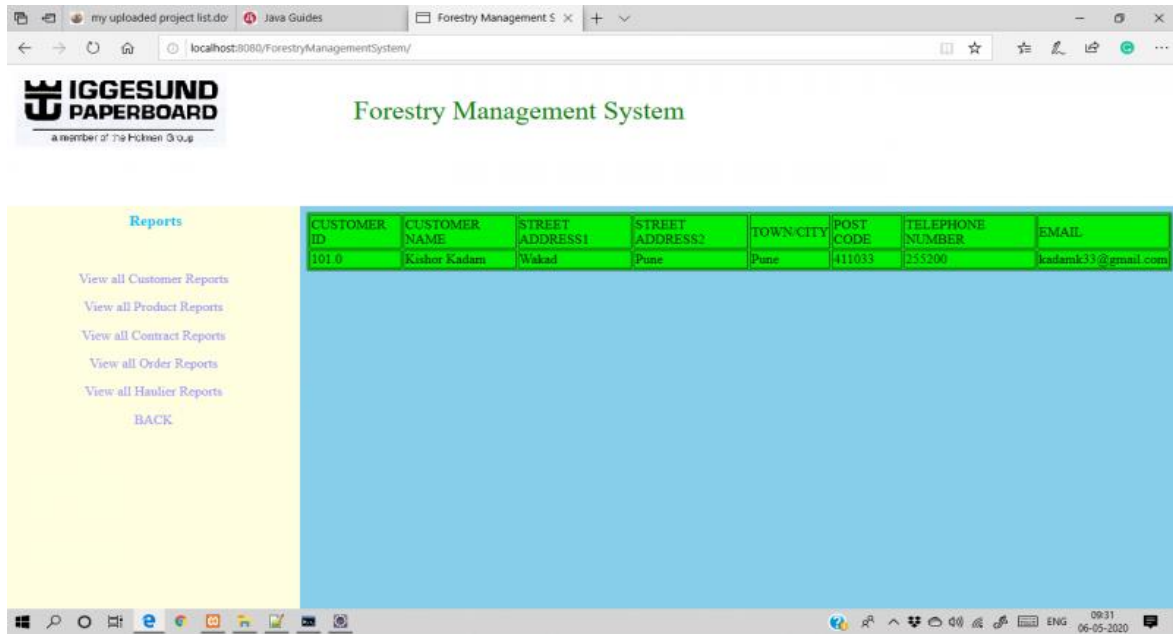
my uploaded project list.do
Java Guides
Forestry Management S ×
localhost:8080/ForestryManagementSystem/

IGGESUND PAPERBOARD
a member of the Holmen Group

Forestry Management System

Reports

View all Customer Reports
View all Product Reports
View all Contract Reports
View all Order Reports
View all Haulier Reports
BACK

| CUSTOMER ID | CUSTOMER NAME | STREET ADDRESS1 | STREET ADDRESS2 | TOWN/CITY | POST CODE | TELEPHONE NUMBER | EMAIL |
|---|---|---|---|---|---|---|---|
| 101.0 | Kishor Kadam | Wakad | Pune | Pune | 411033 | 255200 | kadamk33@gmail.com |

ENG 09:31 06-05-2020